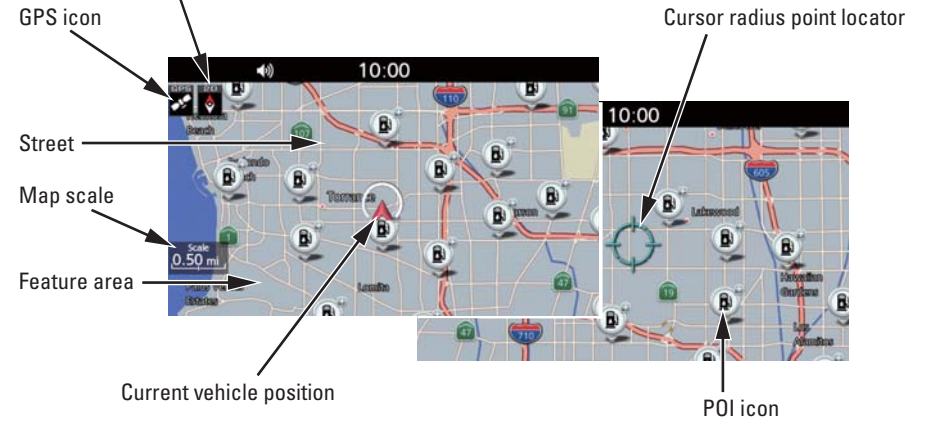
GPS icon

Cursor radius point locator

10:00

10:00

GPS

110

91

605

Street

Map scale

Scale
0.50 mi

Lakewood

Feature area

Lomita

47

19

Hawaiian Gardens

47

710

Current vehicle position

POI icon